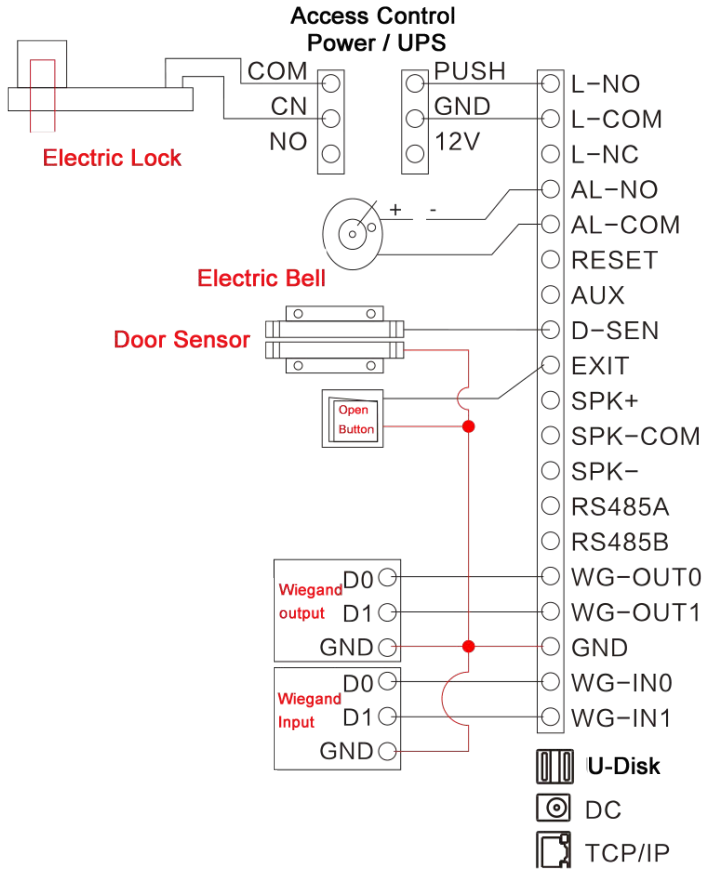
Access Control
Power / UPS

COM
CN
NO

PUSH
GND
12V

Electric Lock

L-NO
L-COM
L-NC
AL-NO
AL-COM
RESET
AUX
D-SEN
EXIT
SPK+
SPK-COM
SPK-
RS485A
RS485B
WG-OUT0
WG-OUT1
GND
WG-IN0
WG-IN1

+ -

Electric Bell

Door Sensor

Open
Button

Wiegand
output
D0
D1
GND

Wiegand
Input
D0
D1
GND

U-Disk
DC
TCP/IP